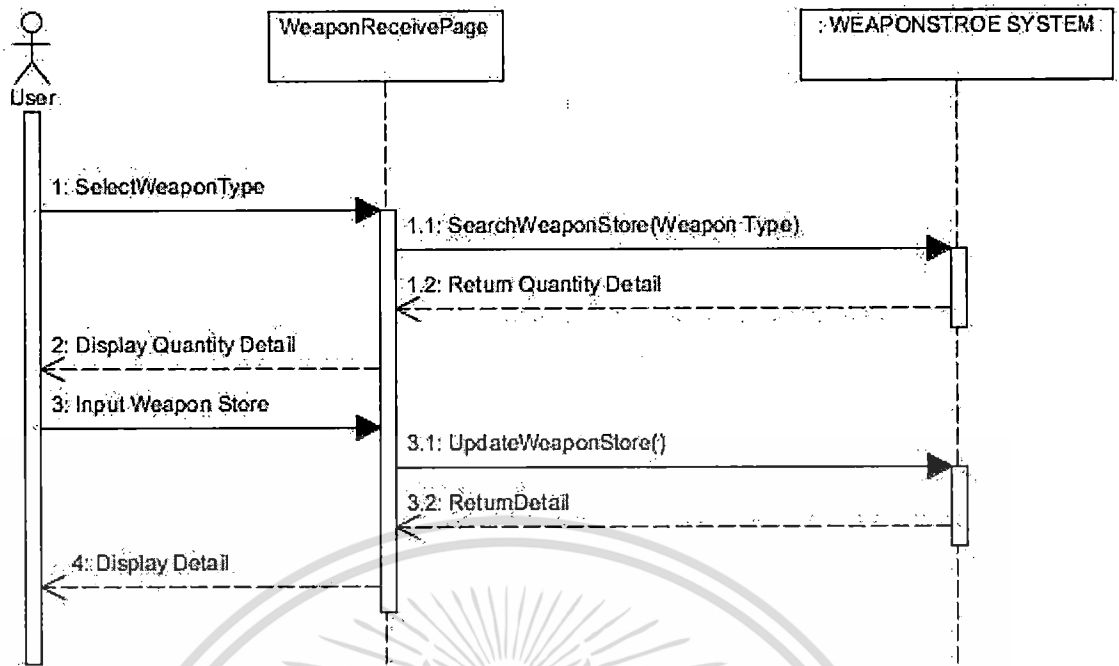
User

WeaponReceivePage

: WEAPONSTROE SYSTEM

1: SelectWeaponType

1.1: SearchWeaponStore(Weapon Type)

1.2: Retum Quantity Detail

2: Display Quantity Detail

3: Input Weapon Store

3.1: UpdateWeaponStore()

3.2: RetumDetail

4: Display Detail